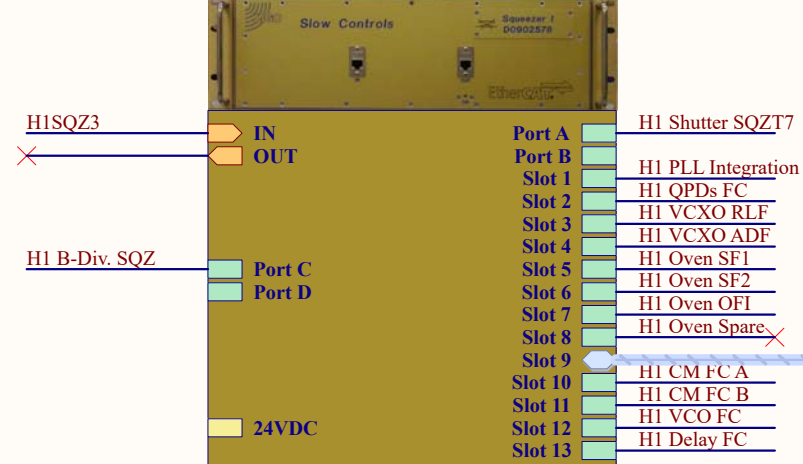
Slow Controls
Squeezer I
D0902578
EtherCAT

H1SQZ3
IN
OUT
H1 B-Div. SQZ
Port C
Port D
24VDC

Port A
Port B
Slot 1
Slot 2
Slot 3
Slot 4
Slot 5
Slot 6
Slot 7
Slot 8
Slot 9
Slot 10
Slot 11
Slot 12
Slot 13

H1 Shutter SQZT7
H1 PLL Integration
H1 QPDs FC
H1 VCXO RLF
H1 VCXO ADF
H1 Oven SF1
H1 Oven SF2
H1 Oven OFI
H1 Oven Spare
H1 CM FC A
H1 CM FC B
H1 VCO FC
H1 Delay FC